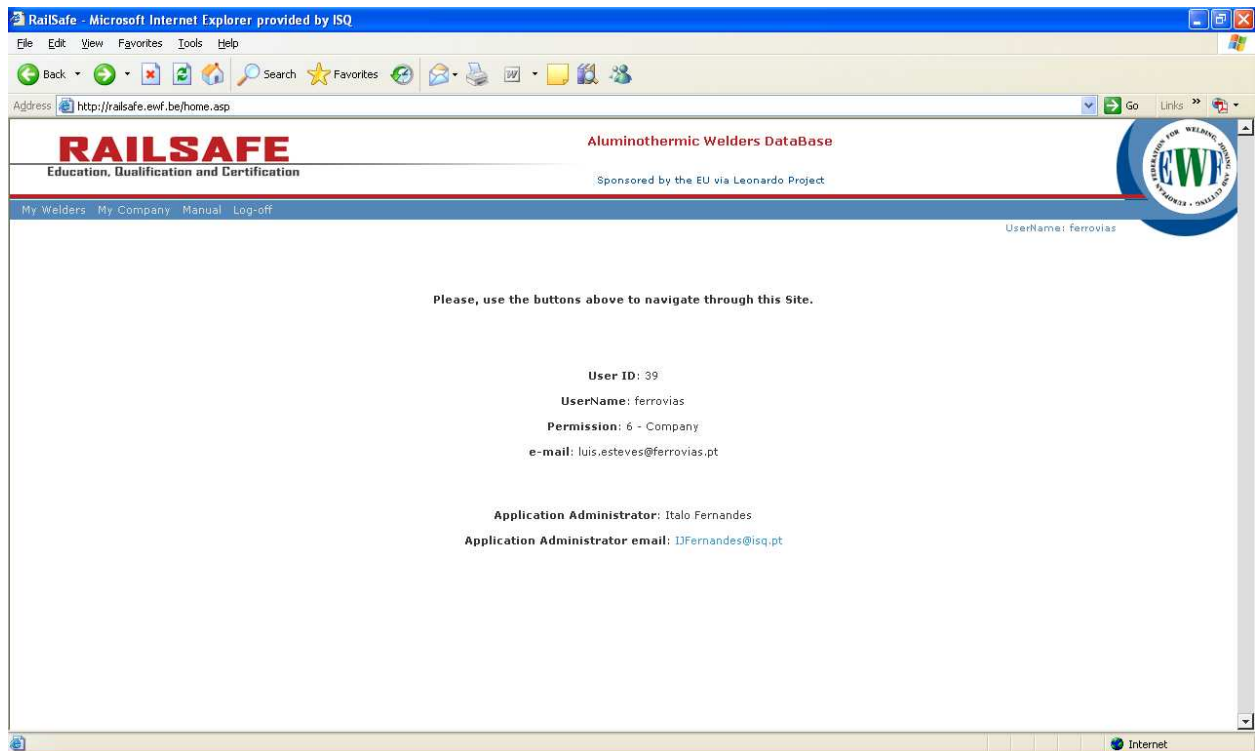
RailSafe - Microsoft Internet Explorer provided by ISQ

File Edit View Favorites Tools Help

Back Search Favorites

Address http://railsafe.ewf.be/home.asp

Go Links

RAILSAFE
Education, Qualification and Certification

Aluminothermic Welders DataBase

Sponsored by the EU via Leonardo Project

EWF
EUROPEAN FEDERATION FOR WELDING, JOINING AND CUTTING

My Welders My Company Manual Log-off

UserName: ferrovias

Please, use the buttons above to navigate through this Site.

User ID: 39

UserName: ferrovias

Permission: 6 - Company

e-mail: luis.esteves@ferrovias.pt

Application Administrator: Italo Fernandes

Application Administrator email: IJFernandes@isq.pt

Internet